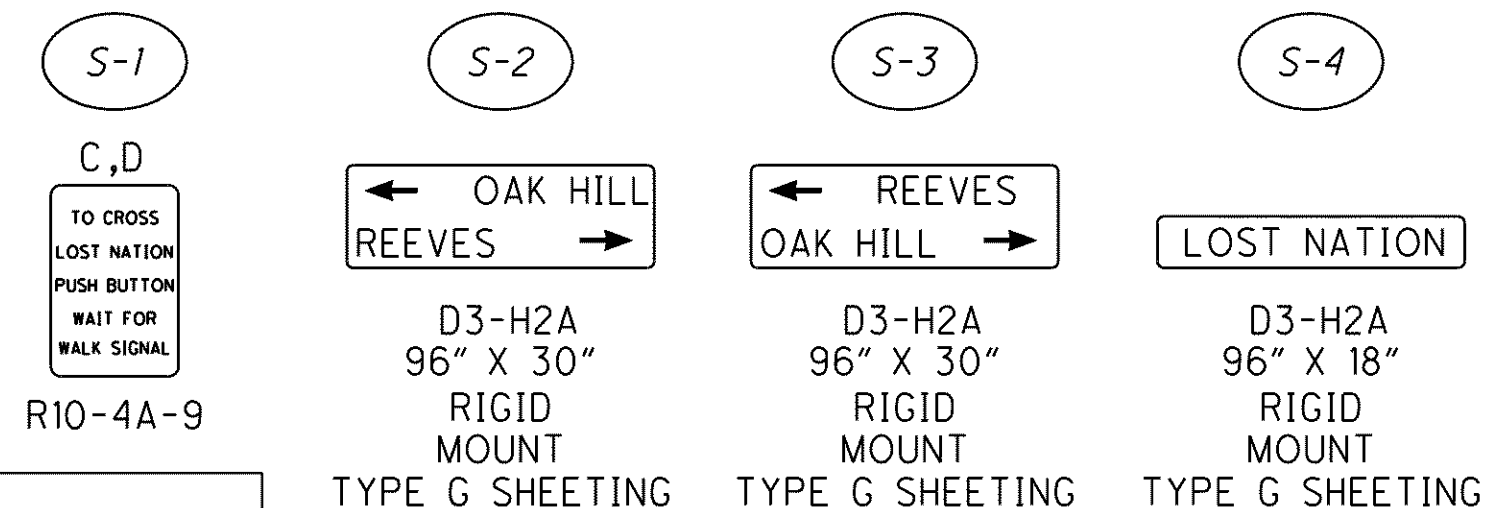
S-1

C,D

TO CROSS
LOST NATION
PUSH BUTTON
WAIT FOR
WALK SIGNAL

R10-4A-9

S-2

← OAK HILL
REEVES →

D3-H2A
96" X 30"
RIGID
MOUNT
TYPE G SHEETING

S-3

← REEVES
OAK HILL →

D3-H2A
96" X 30"
RIGID
MOUNT
TYPE G SHEETING

S-4

LOST NATION

D3-H2A
96" X 18"
RIGID
MOUNT
TYPE G SHEETING